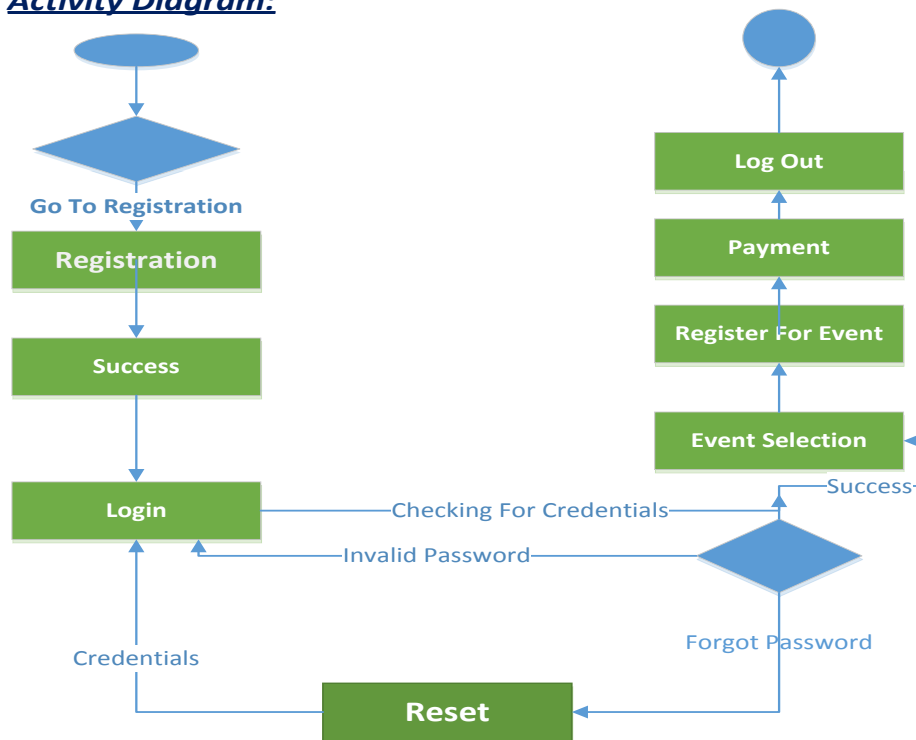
Activity Diagram:

Go To Registration

Registration

Success

Login

Checking For Credentials

Invalid Password

Credentials

Reset

Forgot Password

Success

Event Selection

Register For Event

Payment

Log Out